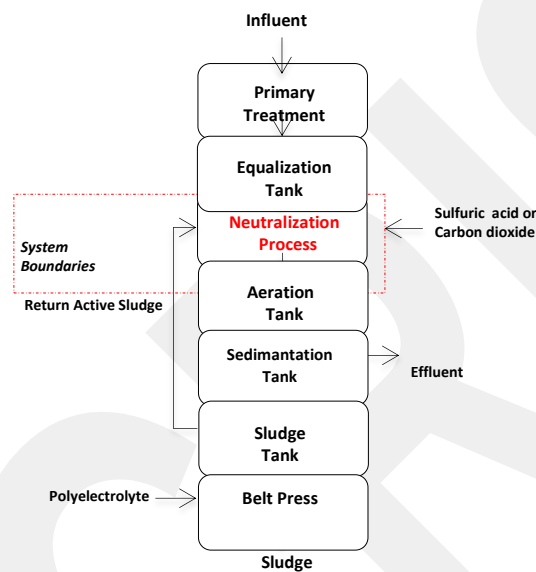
Influent

Primary Treatment

Equalization Tank

Neutralization Process

Sulfuric acid or Carbon dioxide

System Boundaries

Return Active Sludge

Aeration Tank

Sedimantation Tank

Effluent

Sludge Tank

Polyelectrolyte

Belt Press

Sludge